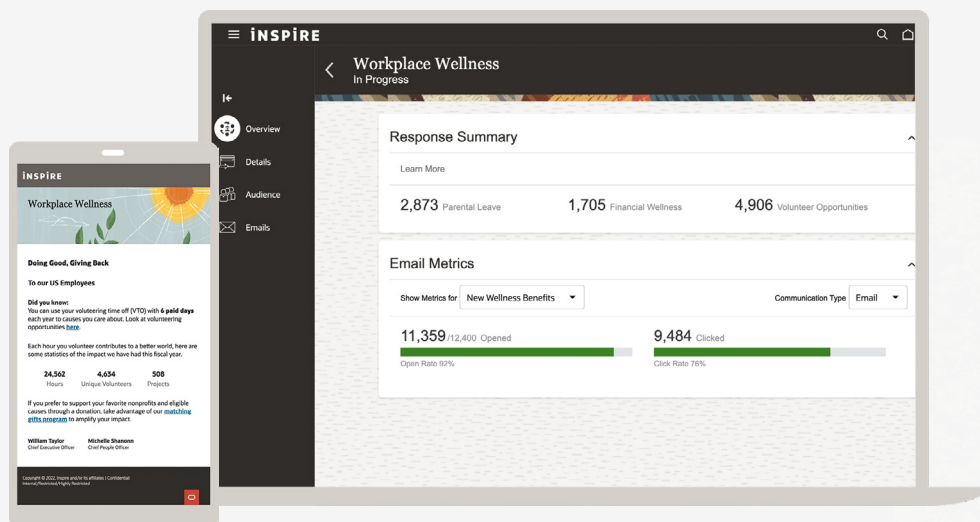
INSPIRE

Workplace Wellness
In Progress

Overview
Details
Audience
Emails

Response Summary

Learn More

2,873 Parental Leave
1,705 Financial Wellness
4,906 Volunteer Opportunities

Email Metrics

Show Metrics for New Wellness Benefits
Communication Type Email

11,359 /12,400 Opened
Open Rate 92%

9,484 Clicked
Click Rate 76%

INSPIRE

Workplace Wellness

Doing Good, Giving Back

To our US Employees

Did you know:
You can use your volunteering time off (VTO) with 6 paid days each year to causes you care about. Look at volunteering opportunities here.

Each hour you volunteer contributes to a better world, here are some statistics of the impact we have had this fiscal year.

24,562 Hours
4,634 Unique Volunteers
508 Projects

If you prefer to support your favorite nonprofits and eligible causes through a donation, take advantage of our matching gifts program to amplify your impact.

William Taylor
Chief Executive Officer

Michelle Shanonn
Chief People Officer

Copyright © 2022, Inspire and/or its affiliates | Confidential: Internal/Restricted/Highly Restricted